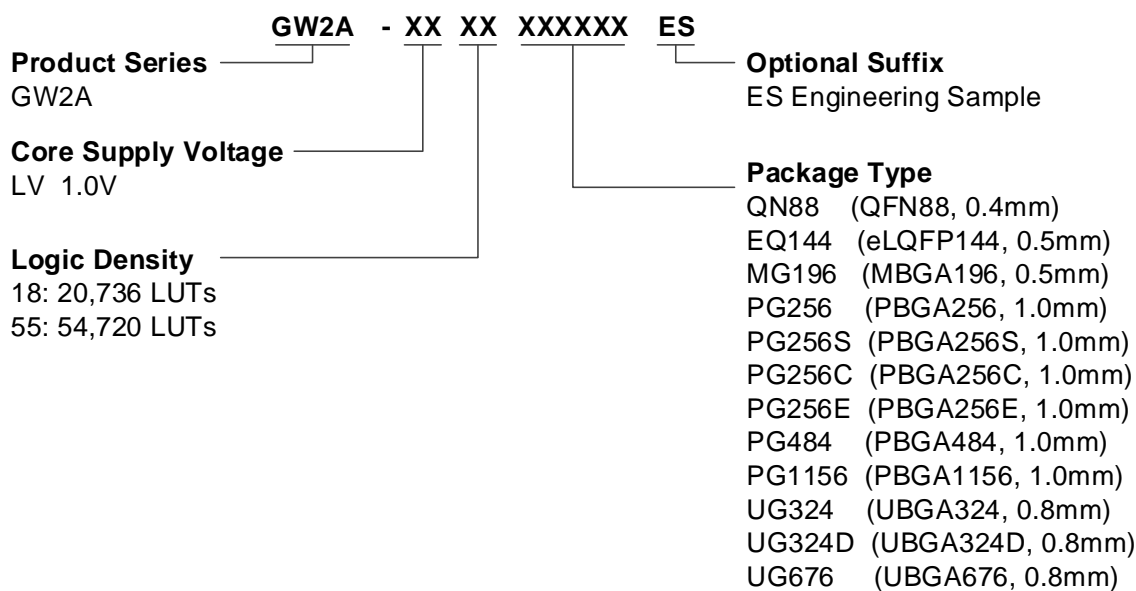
GW2A - XX XX XXXXXX ES

Product Series
GW2A

Core Supply Voltage
LV 1.0V

Logic Density
18: 20,736 LUTs
55: 54,720 LUTs

Optional Suffix
ES Engineering Sample

Package Type
QN88 (QFN88, 0.4mm)
EQ144 (eLQFP144, 0.5mm)
MG196 (MBGA196, 0.5mm)
PG256 (PBGA256, 1.0mm)
PG256S (PBGA256S, 1.0mm)
PG256C (PBGA256C, 1.0mm)
PG256E (PBGA256E, 1.0mm)
PG484 (PBGA484, 1.0mm)
PG1156 (PBGA1156, 1.0mm)
UG324 (UBGA324, 0.8mm)
UG324D (UBGA324D, 0.8mm)
UG676 (UBGA676, 0.8mm)